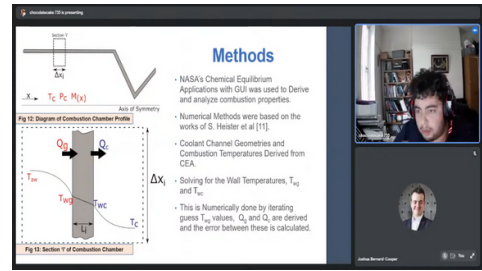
chocolatecake (TD) is presenting

Section Y

$\Delta x_i$

X → $T_C$ $P_C$ $M(x)$

Axis of Symmetry

Fig 12: Diagram of Combustion Chamber Profile

$Q_g$

$Q_c$

$T_{aw}$

$T_{wg}$

$T_{wc}$

$T_C$

$L_i$

$\Delta x_i$

Fig 13: Section 'i' of Combustion Chamber

Methods

• NASA's Chemical Equilibrium Applications with GUI was used to Derive and analyze combustion properties.

• Numerical Methods were based on the works of S. Heister et al [11].

• Coolant Channel Geometries and Combustion Temperatures Derived from CEA.

• Solving for the Wall Temperatures, $T_{wg}$ and $T_{wc}$

• This is Numerically done by iterating guess $T_{wg}$ values, $Q_g$ and $Q_c$ are derived and the error between these is calculated.

You

Joshua Bennett-Cooper